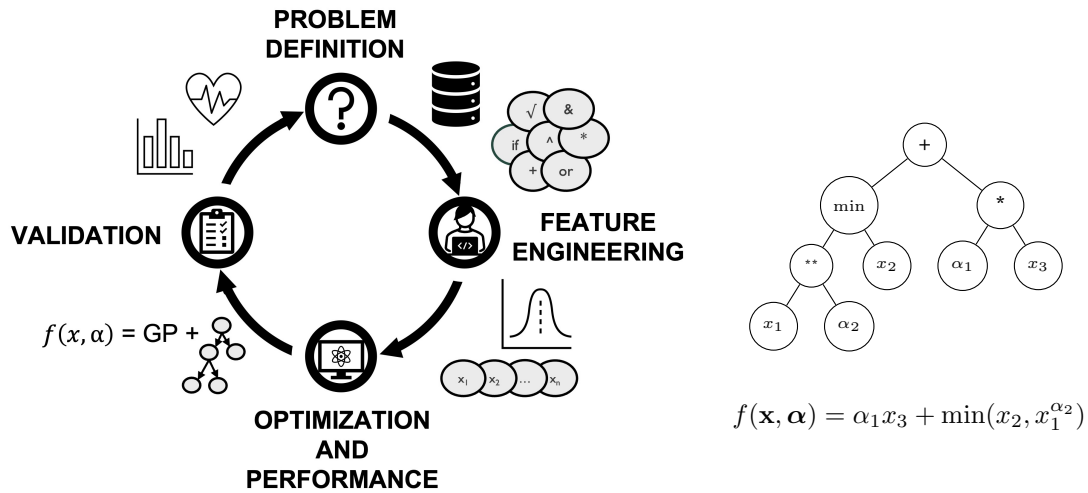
PROBLEM DEFINITION

$\sqrt{}$ & if ^ * + or

FEATURE ENGINEERING

$x_1$ $x_2$ ... $x_n$

OPTIMIZATION AND PERFORMANCE

$f(x, \alpha)$ = GP +

VALIDATION

+

min

*

**

$x_2$

$\alpha_1$

$x_3$

$x_1$

$\alpha_2$

$f(\mathbf{x}, \boldsymbol{\alpha}) = \alpha_1 x_3 + \min(x_2, x_1^{\alpha_2})$